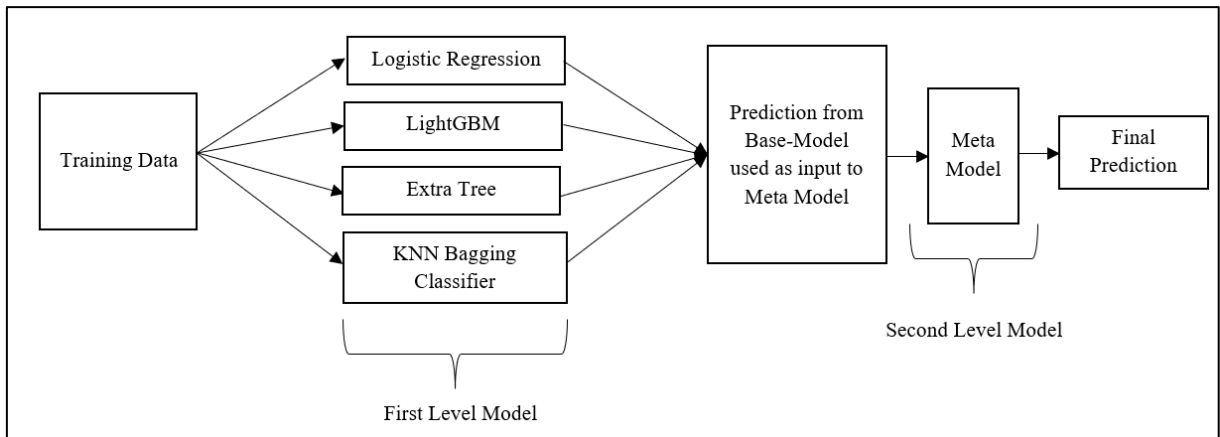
Training Data

Logistic Regression

LightGBM

Extra Tree

KNN Bagging Classifier

First Level Model

Prediction from Base-Model used as input to Meta Model

Meta Model

Second Level Model

Final Prediction